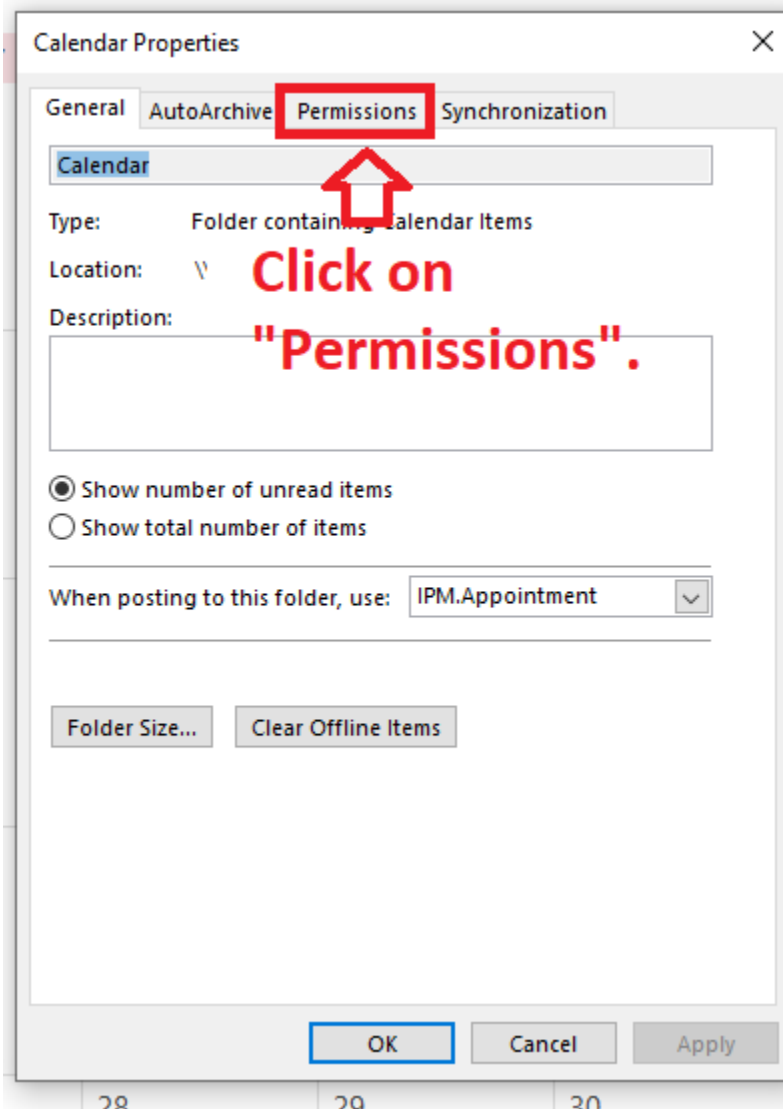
Calendar Properties

General AutoArchive Permissions Synchronization

Calendar

Type: Folder containing Calendar Items

Location: \\

Description:

Click on "Permissions".

Show number of unread items

Show total number of items

When posting to this folder, use: IPM.Appointment

Folder Size... Clear Offline Items

OK Cancel Apply

28 29 30